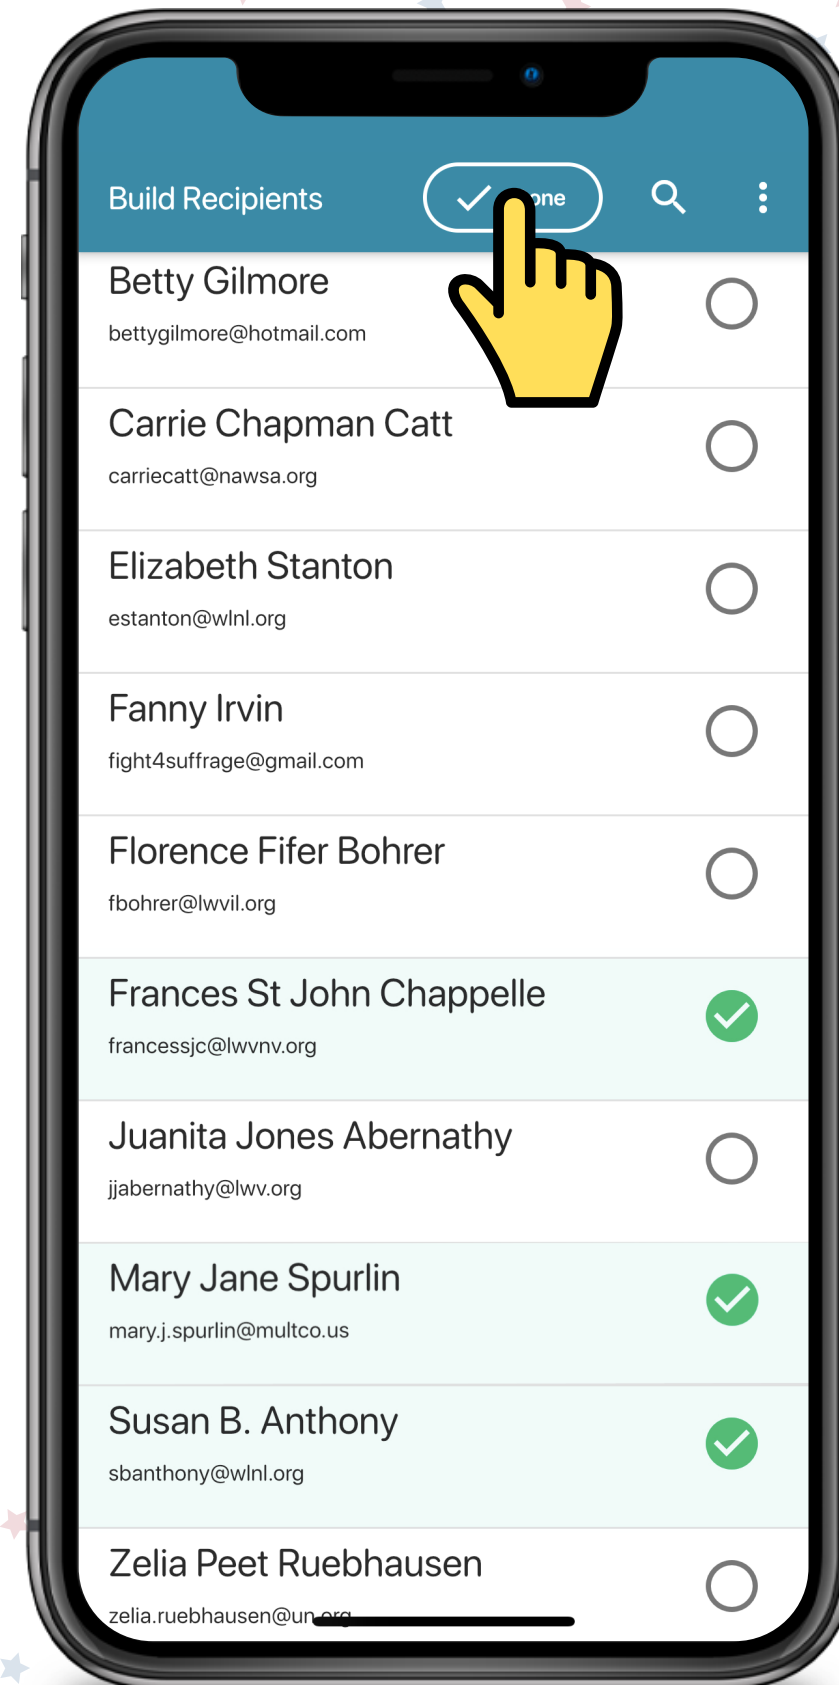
Build Recipients

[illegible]one

Betty Gilmore
bettygilmore@hotmail.com

Carrie Chapman Catt
carriecatt@nawsa.org

Elizabeth Stanton
estanton@wlnl.org

Fanny Irvin
fight4suffrage@gmail.com

Florence Fifer Bohrer
fbohrer@lwvil.org

Frances St John Chappelle
francessjc@lwvnv.org

Juanita Jones Abernathy
jjabernathy@lwv.org

Mary Jane Spurlin
mary.j.spurlin@multco.us

Susan B. Anthony
sbanthony@wlnl.org

Zelia Peet Ruebhausen
zelia.ruebhausen@un.org